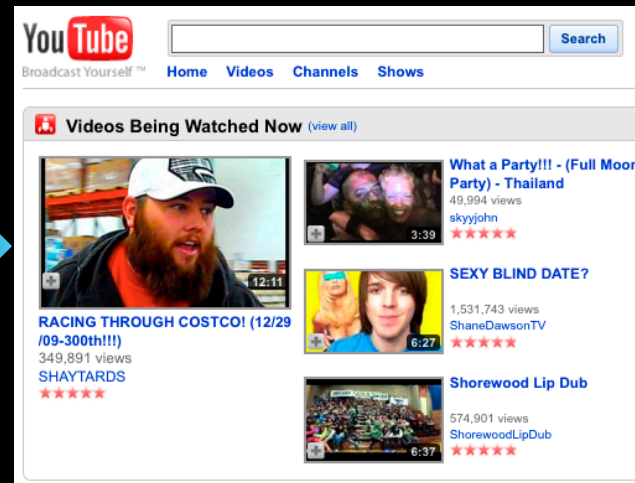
YouTube
Broadcast Yourself ™

Search

Home Videos Channels Shows

Videos Being Watched Now (view all)

12:11
RACING THROUGH COSTCO! (12/29/09-300th!!!)
349,891 views
SHAYTARDS
★★★★★

3:39
What a Party!!! - (Full Moon Party) - Thailand
49,994 views
skyyjohn
★★★★★

6:27
SEXY BLIND DATE?
1,531,743 views
ShaneDawsonTV
★★★★★

6:37
Shorewood Lip Dub
574,901 views
ShorewoodLipDub
★★★★★